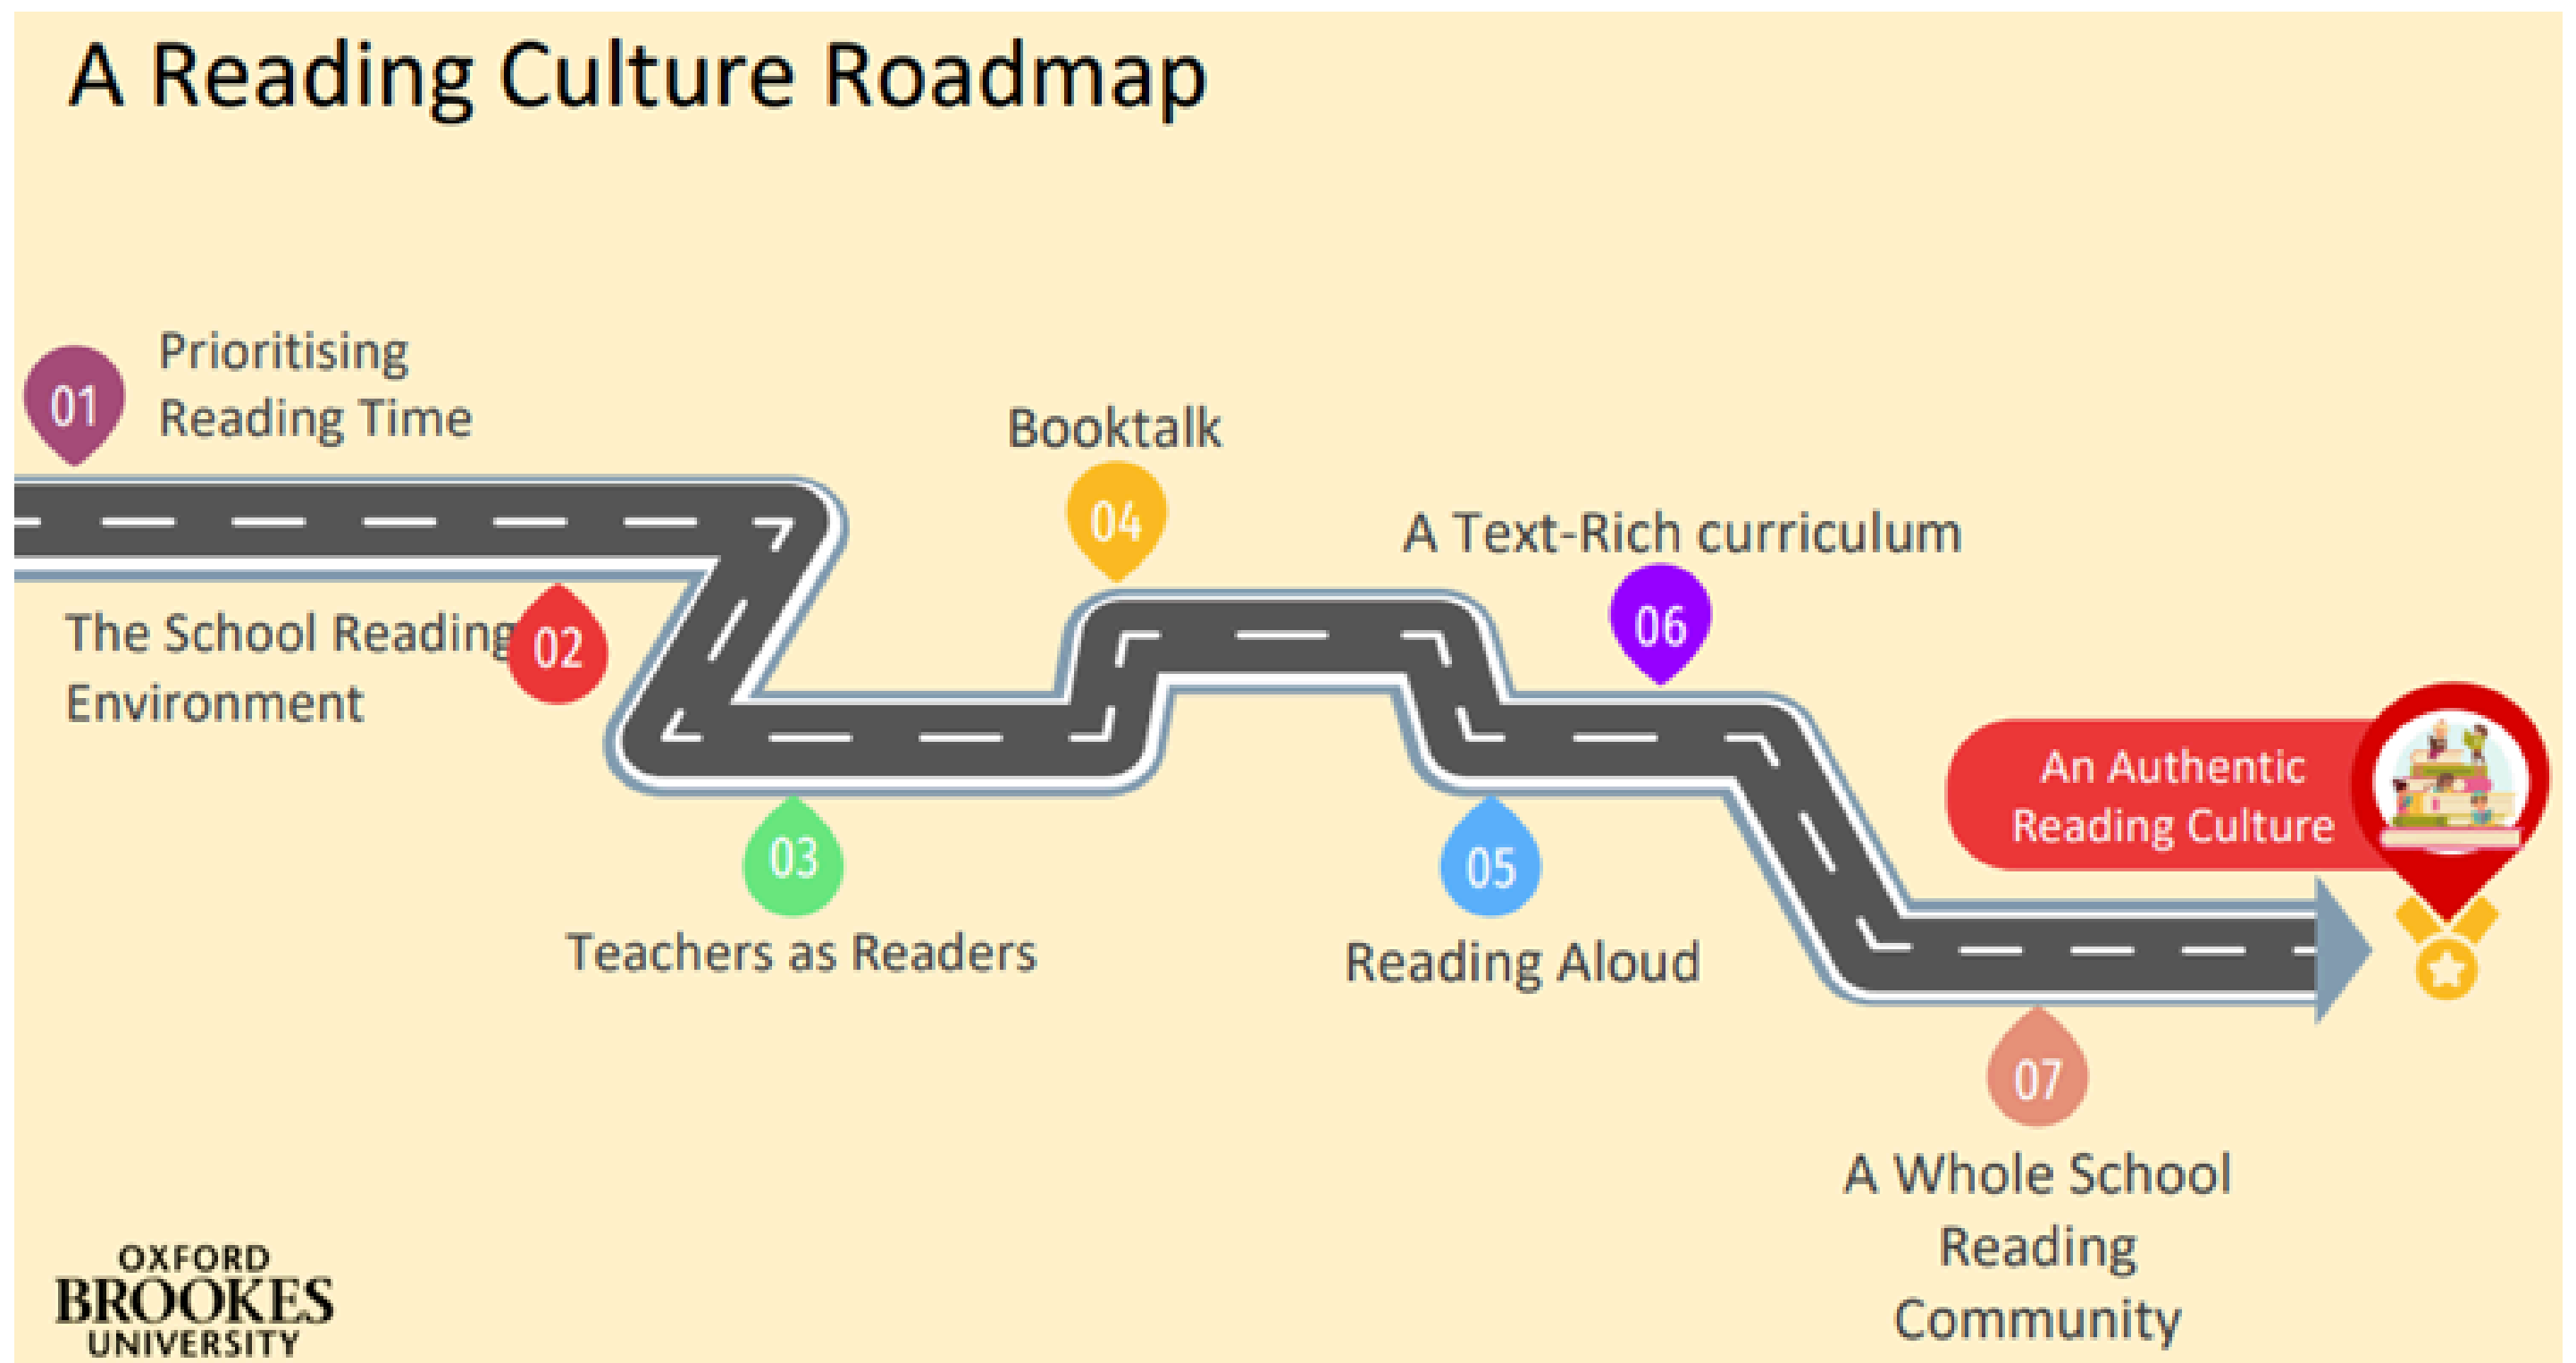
A Reading Culture Roadmap

01 Prioritising Reading Time

02 The School Reading Environment

03 Teachers as Readers

04 Booktalk

05 Reading Aloud

06 A Text-Rich curriculum

07 A Whole School Reading Community

An Authentic Reading Culture

OXFORD BROOKES UNIVERSITY